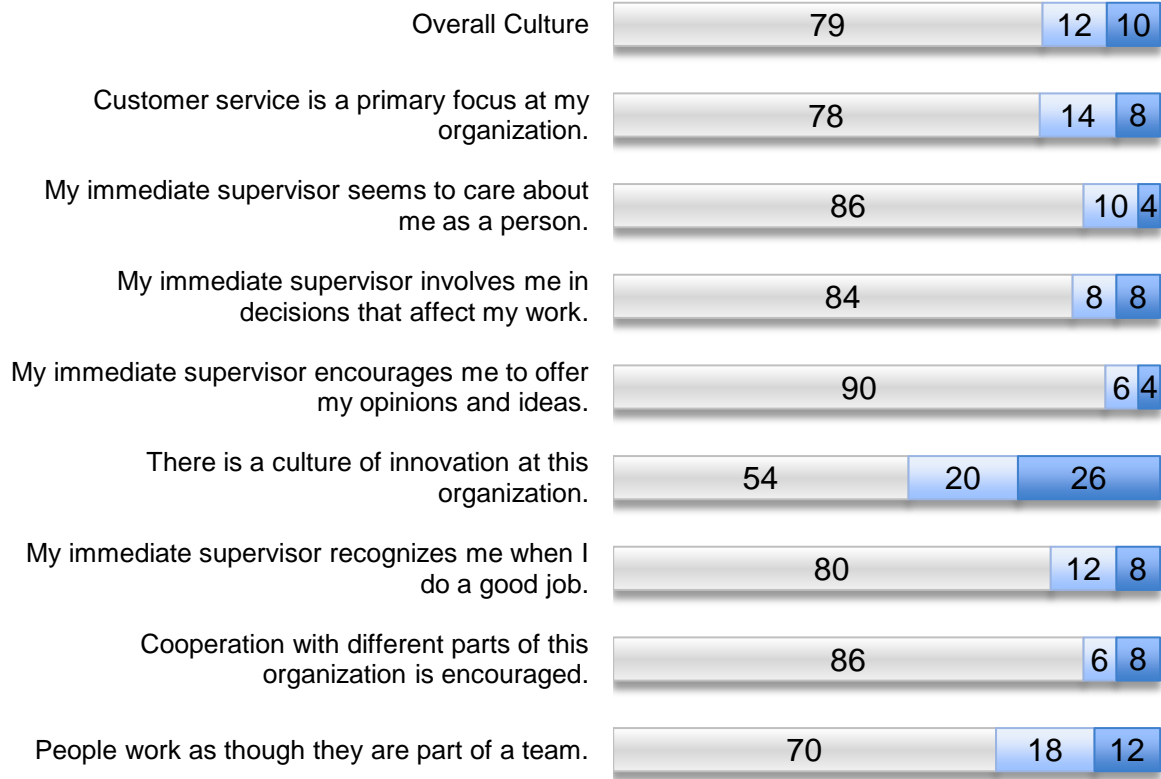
Overall Culture 79 12 10

Customer service is a primary focus at my organization. 78 14 8

My immediate supervisor seems to care about me as a person. 86 10 4

My immediate supervisor involves me in decisions that affect my work. 84 8 8

My immediate supervisor encourages me to offer my opinions and ideas. 90 6 4

There is a culture of innovation at this organization. 54 20 26

My immediate supervisor recognizes me when I do a good job. 80 12 8

Cooperation with different parts of this organization is encouraged. 86 6 8

People work as though they are part of a team. 70 18 12